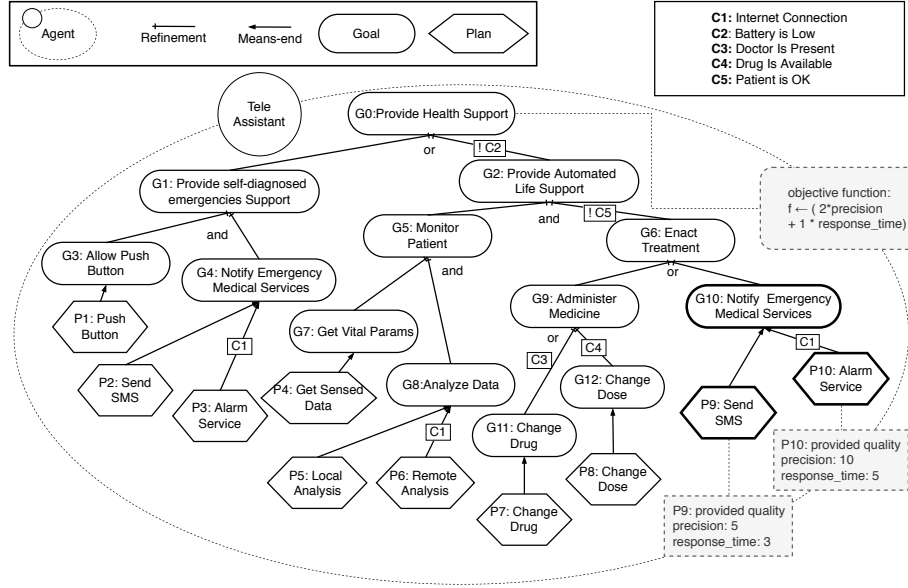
Agent
Refinement
Means-end
Goal
Plan

C1: Internet Connection
C2: Battery is Low
C3: Doctor Is Present
C4: Drug Is Available
C5: Patient is OK

Tele Assistant

G0:Provide Health Support

or

! C2

G1: Provide self-diagnosed emergencies Support

G2: Provide Automated Life Support

objective function:
f ← ( 2*precision + 1 * response_time)

and

and

! C5

G5: Monitor Patient

G6: Enact Treatment

G3: Allow Push Button

G4: Notify Emergency Medical Services

and

or

P1: Push Button

G7: Get Vital Params

G9: Administer Medicine

G10: Notify Emergency Medical Services

C1

or

C1

P2: Send SMS

P4: Get Sensed Data

G8:Analyze Data

C3

C4

P10: Alarm Service

P3: Alarm Service

G12: Change Dose

P9: Send SMS

C1

G11: Change Drug

P10: provided quality
precision: 10
response_time: 5

P5: Local Analysis

P6: Remote Analysis

P8: Change Dose

P7: Change Drug

P9: provided quality
precision: 5
response_time: 3